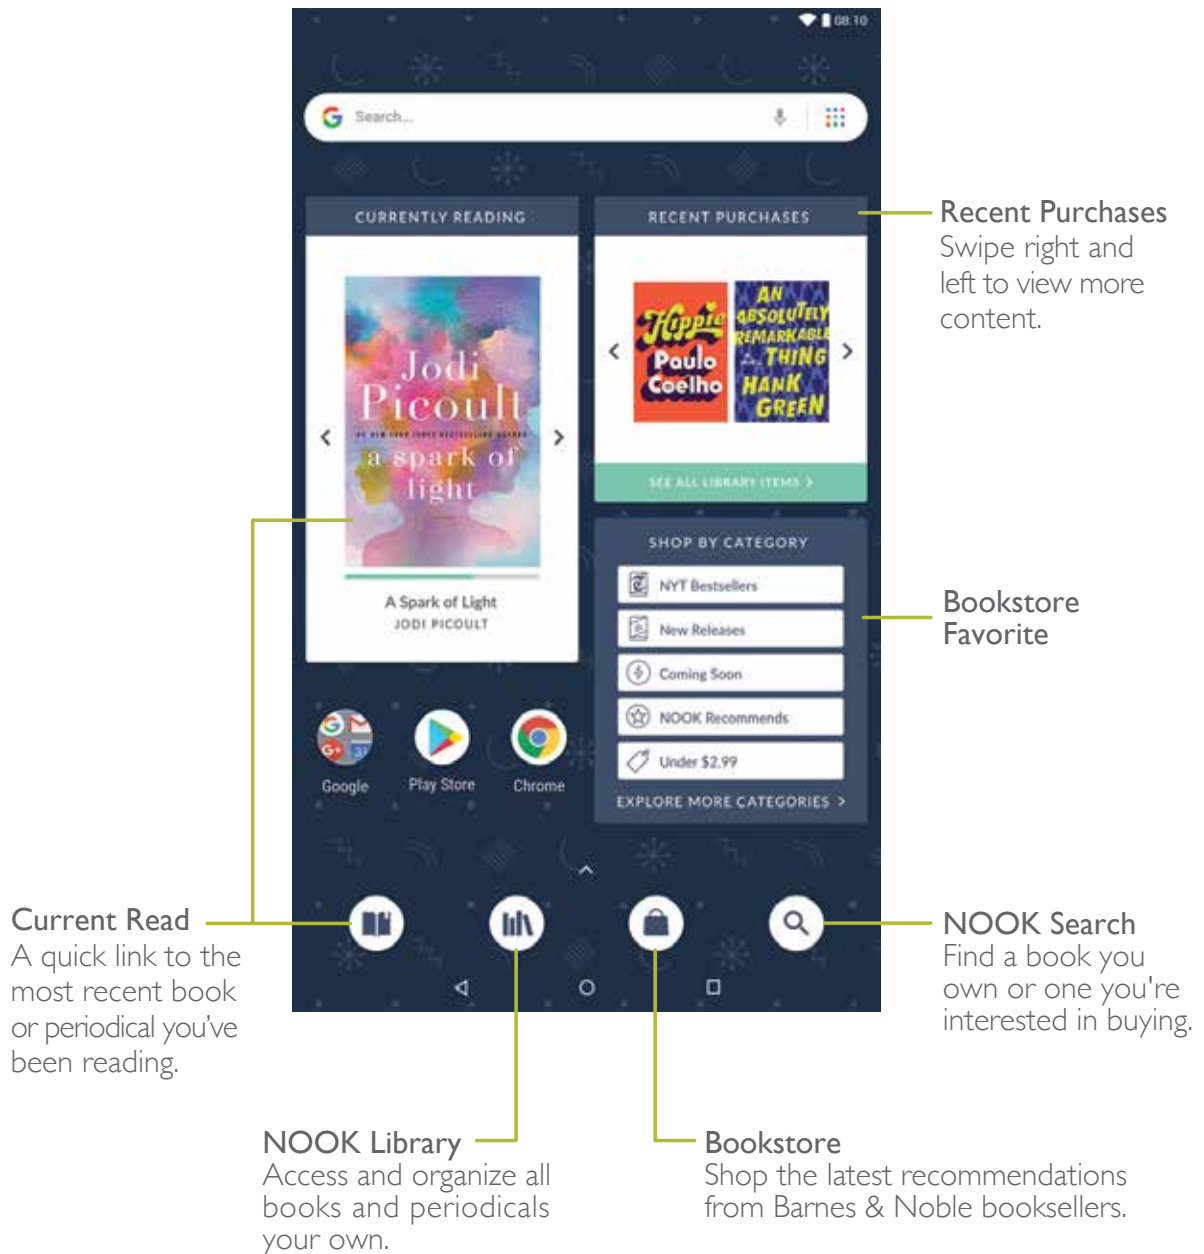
08:10

Search...

CURRENTLY READING

Jodi Picoult
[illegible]
a spark of light

A Spark of Light
JODI PICOULT

RECENT PURCHASES

Hippie
Paulo Coelho

AN ABSOLUTELY REMARKABLE THING
HANK GREEN

SEE ALL LIBRARY ITEMS >

SHOP BY CATEGORY

NYT Bestsellers
New Releases
Coming Soon
NOOK Recommends
Under $2.99

EXPLORE MORE CATEGORIES >

Google
Play Store
Chrome

Recent Purchases
Swipe right and left to view more content.

Bookstore Favorite

Current Read
A quick link to the most recent book or periodical you've been reading.

NOOK Search
Find a book you own or one you're interested in buying.

NOOK Library
Access and organize all books and periodicals your own.

Bookstore
Shop the latest recommendations from Barnes & Noble booksellers.